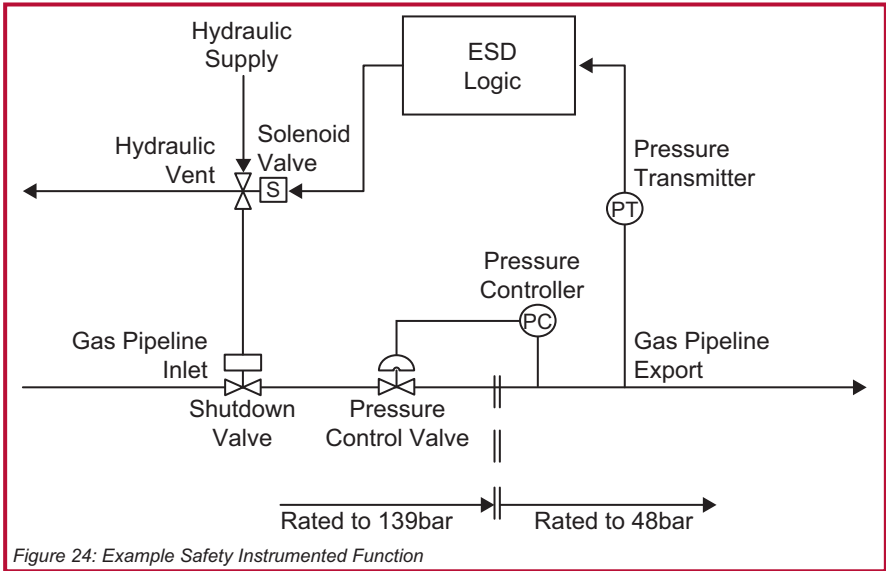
Hydraulic Supply

ESD Logic

Hydraulic Vent

Solenoid Valve

S

Pressure Transmitter

PT

Pressure Controller

PC

Gas Pipeline Inlet

Gas Pipeline Export

Shutdown Valve

Pressure Control Valve

Rated to 139bar

Rated to 48bar

Figure 24: Example Safety Instrumented Function